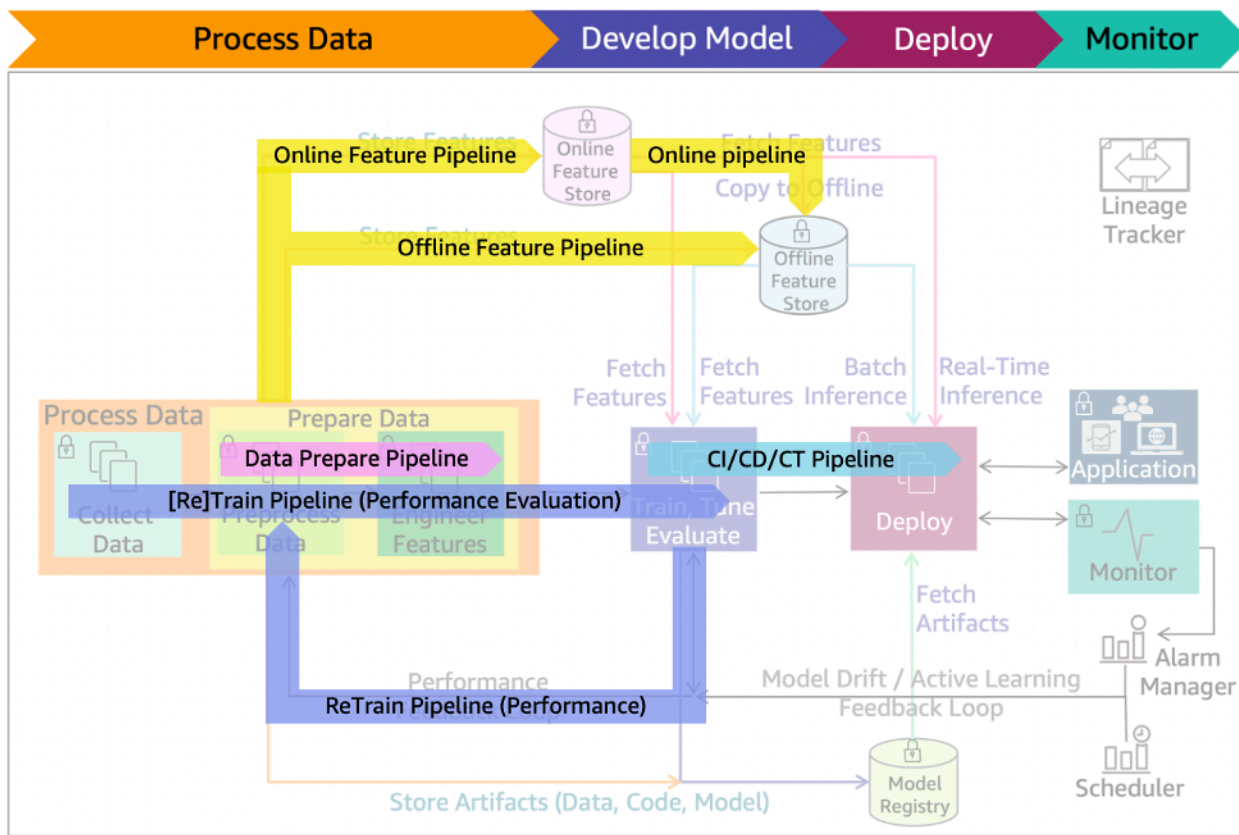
Process Data
Develop Model
Deploy
Monitor

Store Features
Online Feature Pipeline
Online Feature Store
Online pipeline
Fetch Features
Copy to Offline
Lineage Tracker
Store Features
Offline Feature Pipeline
Offline Feature Store

Fetch Features
Fetch Features
Batch Inference
Real-Time Inference

Process Data
Prepare Data
Data Prepare Pipeline
[Re]Train Pipeline (Performance Evaluation)
Collect Data
Preprocess Data
Engineer Features
Train, Tune Evaluate
CI/CD/CT Pipeline
Deploy
Application
Monitor

Fetch Artifacts
Alarm Manager
Performance
Model Drift / Active Learning Feedback Loop
ReTrain Pipeline (Performance)
Feedback Loop
Scheduler
Store Artifacts (Data, Code, Model)
Model Registry